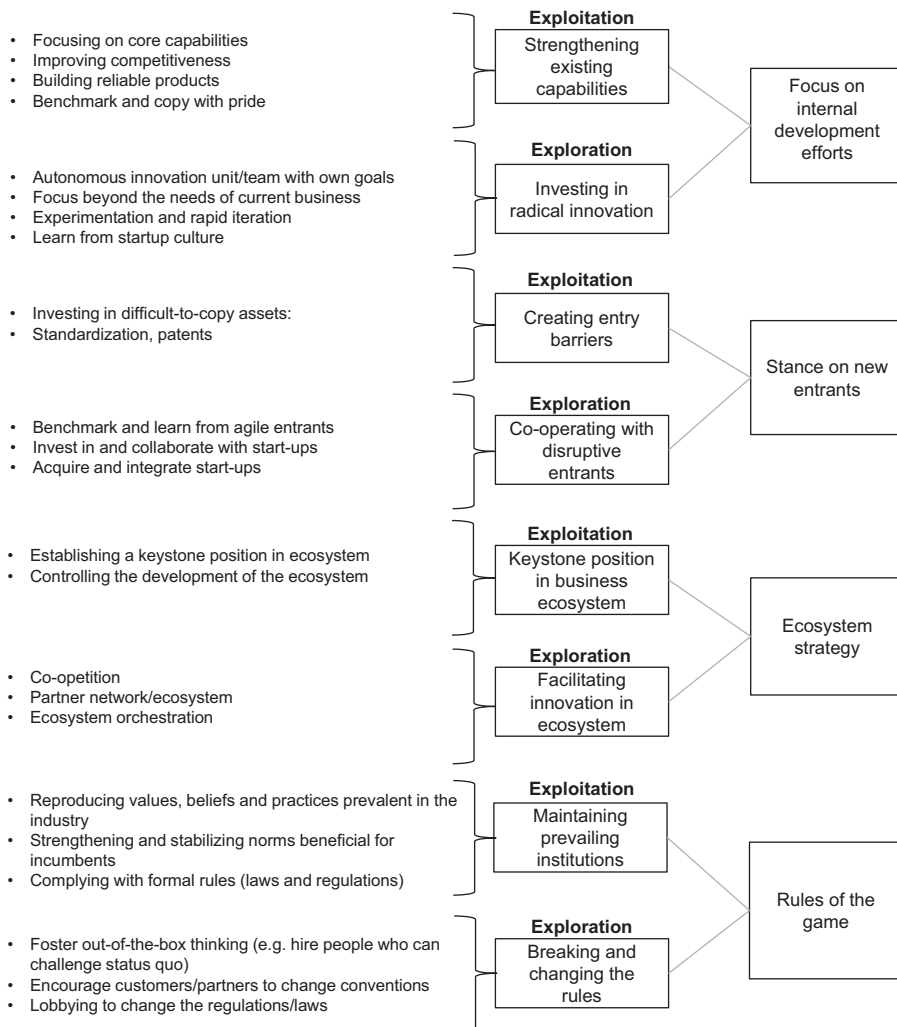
- Focusing on core capabilities
- Improving competitiveness
- Building reliable products
- Benchmark and copy with pride

**Exploitation**
Strengthening existing capabilities

Focus on internal development efforts

- Autonomous innovation unit/team with own goals
- Focus beyond the needs of current business
- Experimentation and rapid iteration
- Learn from startup culture

**Exploration**
Investing in radical innovation

- Investing in difficult-to-copy assets:
- Standardization, patents

**Exploitation**
Creating entry barriers

Stance on new entrants

- Benchmark and learn from agile entrants
- Invest in and collaborate with start-ups
- Acquire and integrate start-ups

**Exploration**
Co-operating with disruptive entrants

- Establishing a keystone position in ecosystem
- Controlling the development of the ecosystem

**Exploitation**
Keystone position in business ecosystem

Ecosystem strategy

- Co-opetition
- Partner network/ecosystem
- Ecosystem orchestration

**Exploration**
Facilitating innovation in ecosystem

- Reproducing values, beliefs and practices prevalent in the industry
- Strengthening and stabilizing norms beneficial for incumbents
- Complying with formal rules (laws and regulations)

**Exploitation**
Maintaining prevailing institutions

Rules of the game

- Foster out-of-the-box thinking (e.g. hire people who can challenge status quo)
- Encourage customers/partners to change conventions
- Lobbying to change the regulations/laws

**Exploration**
Breaking and changing the rules